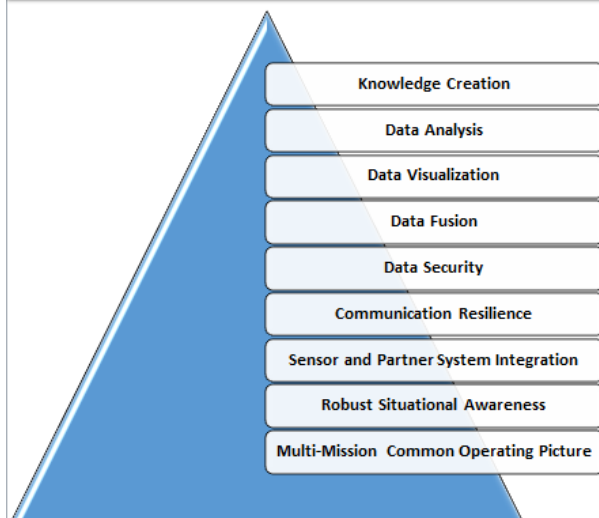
Knowledge Creation

Data Analysis

Data Visualization

Data Fusion

Data Security

Communication Resilience

Sensor and Partner System Integration

Robust Situational Awareness

Multi-Mission Common Operating Picture